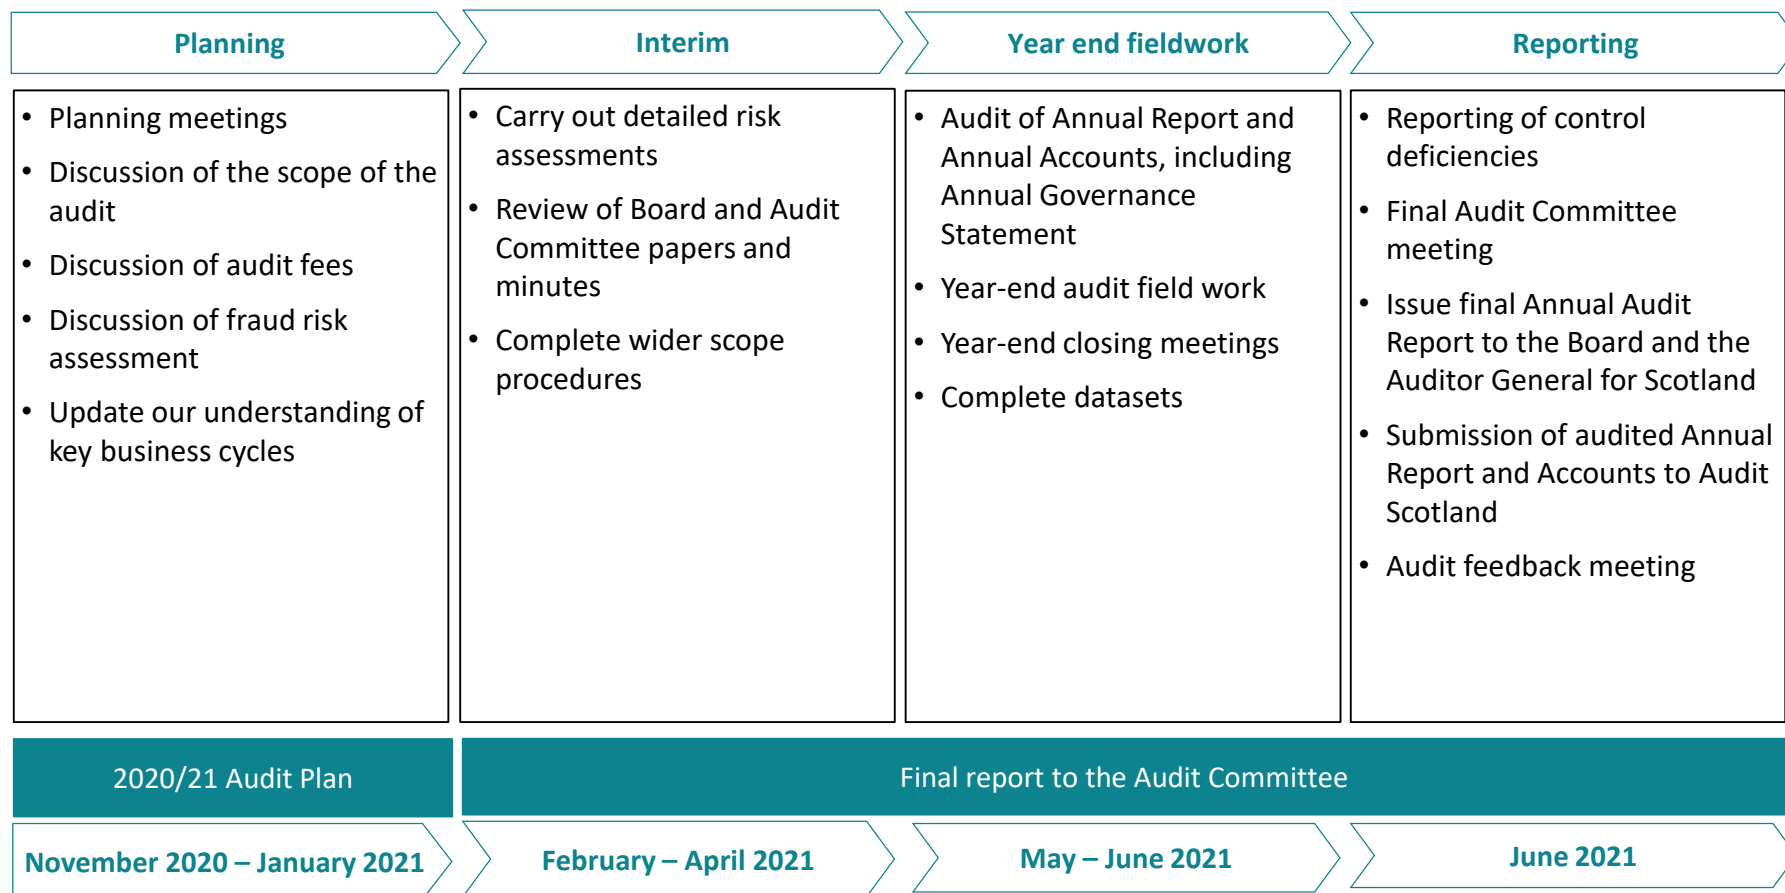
Planning

Interim

Year end fieldwork

Reporting

- Planning meetings
- Discussion of the scope of the audit
- Discussion of audit fees
- Discussion of fraud risk assessment
- Update our understanding of key business cycles

- Carry out detailed risk assessments
- Review of Board and Audit Committee papers and minutes
- Complete wider scope procedures

- Audit of Annual Report and Annual Accounts, including Annual Governance Statement
- Year-end audit field work
- Year-end closing meetings
- Complete datasets

- Reporting of control deficiencies
- Final Audit Committee meeting
- Issue final Annual Audit Report to the Board and the Auditor General for Scotland
- Submission of audited Annual Report and Accounts to Audit Scotland
- Audit feedback meeting

2020/21 Audit Plan

Final report to the Audit Committee

November 2020 – January 2021

February – April 2021

May – June 2021

June 2021